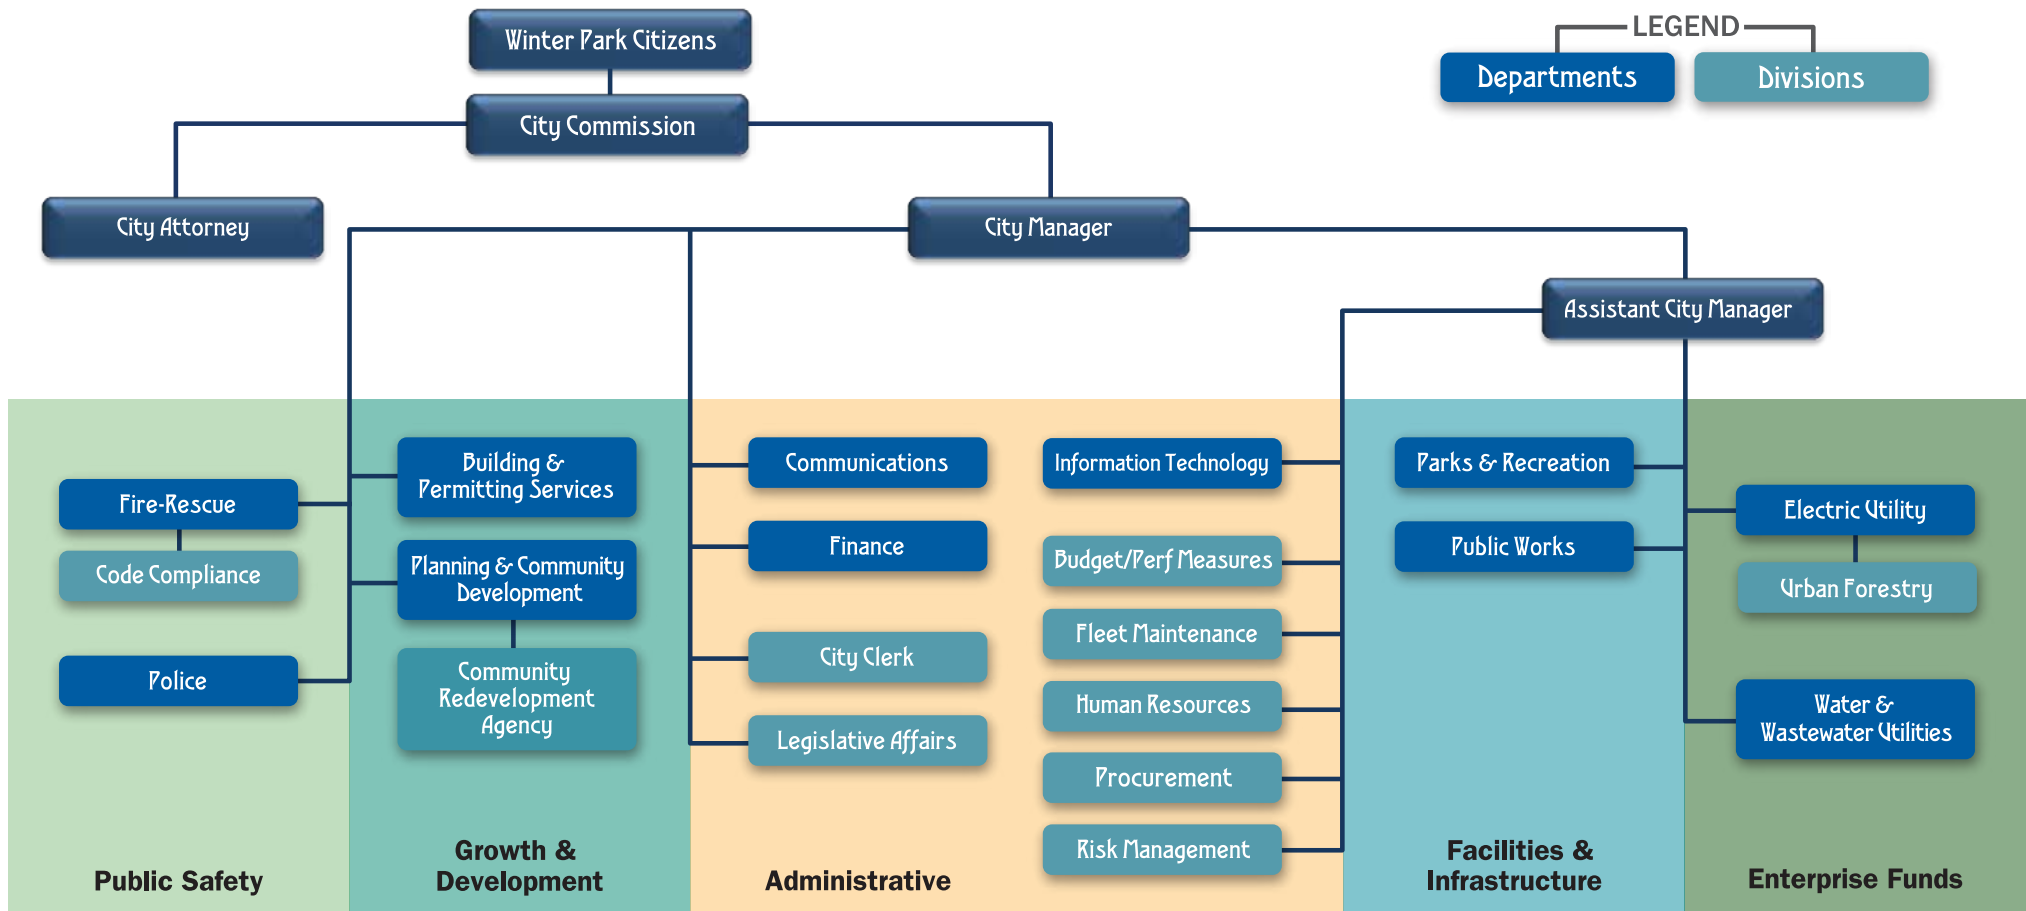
Winter Park Citizens

City Commission

LEGEND

Departments

Divisions

City Attorney

City Manager

Assistant City Manager

Fire-Rescue

Code Compliance

Police

Public Safety

Building & Permitting Services

Planning & Community Development

Community Redevelopment Agency

Growth & Development

Communications

Finance

City Clerk

Legislative Affairs

Information Technology

Budget/Perf Measures

Fleet Maintenance

Human Resources

Procurement

Risk Management

Administrative

Parks & Recreation

Public Works

Facilities & Infrastructure

Electric Utility

Urban Forestry

Water & Wastewater Utilities

Enterprise Funds